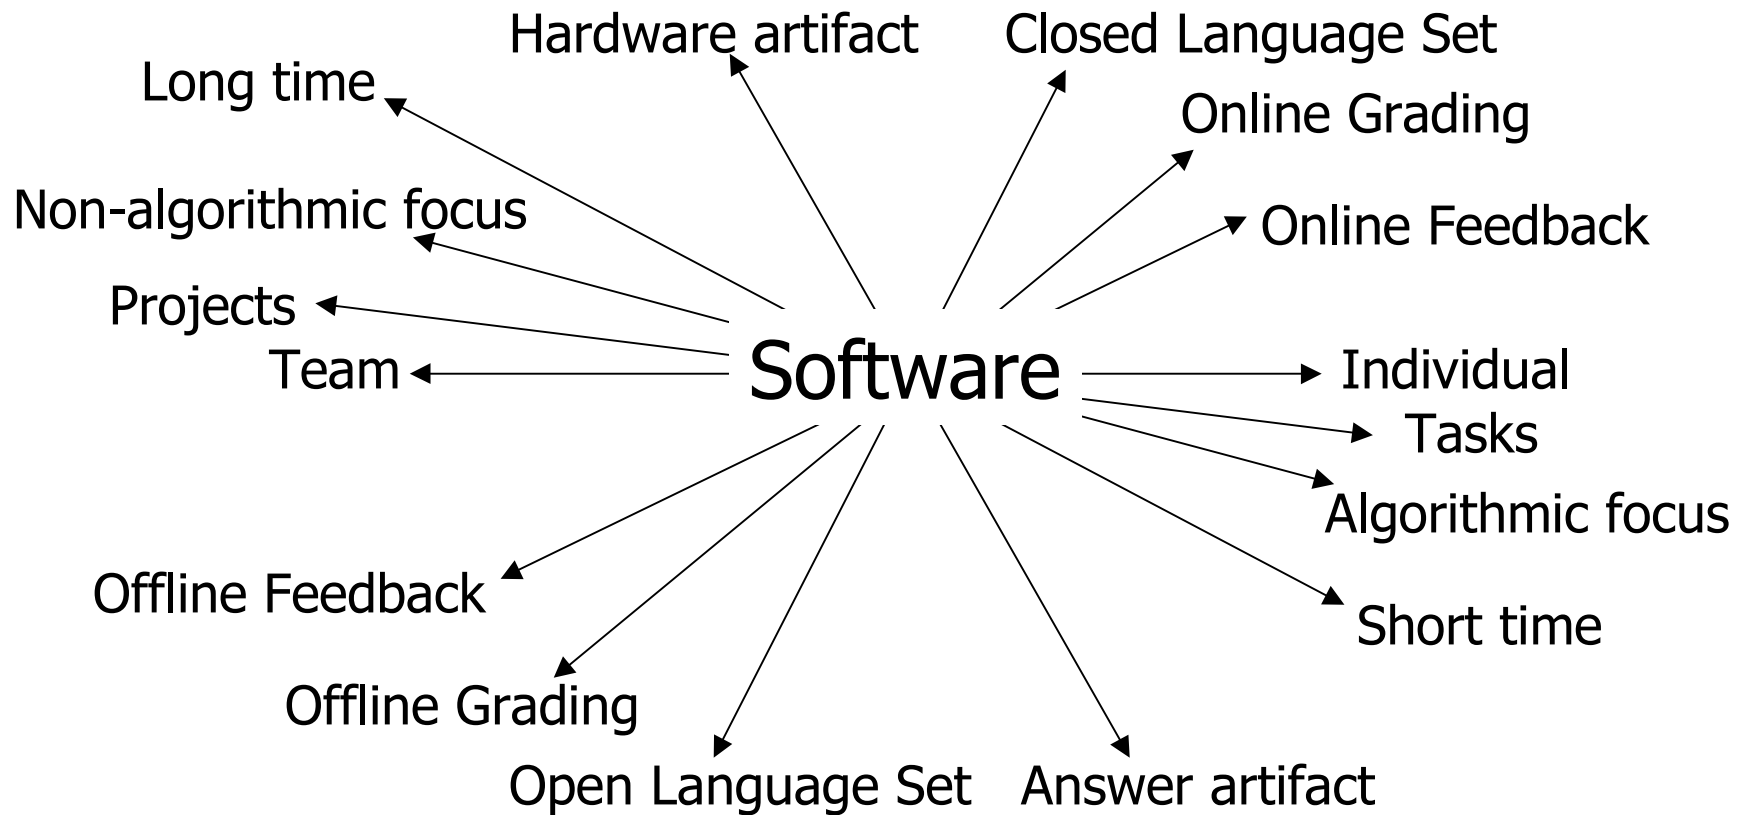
Hardware artifact
Closed Language Set
Long time
Online Grading
Non-algorithmic focus
Online Feedback
Projects
Software
Team
Individual
Tasks
Algorithmic focus
Offline Feedback
Short time
Offline Grading
Open Language Set
Answer artifact